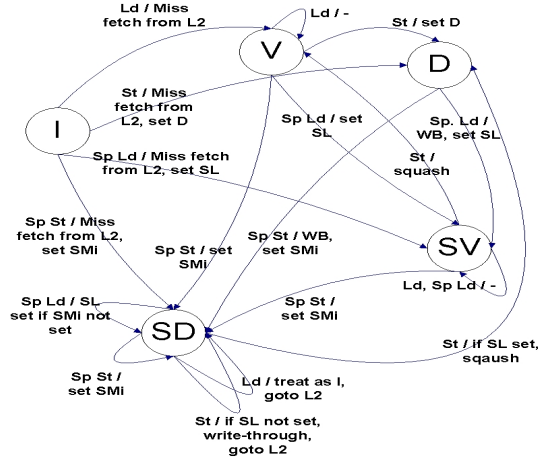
Ld / Miss fetch from L2

Ld / -

St / set D

V

D

St / Miss fetch from L2, set D

I

Sp Ld / set SL

Sp. Ld / WB, set SL

St / squash

Sp Ld / Miss fetch from L2, set SL

Sp St / Miss fetch from L2, set SMi

Sp St / set SMi

Sp St / WB, set SMi

SV

Ld, Sp Ld / -

Sp St / set SMi

Sp Ld / SL set if SMi not set

SD

St / if SL set, sqaush

Sp St / set SMi

Ld / treat as I, goto L2

St / if SL not set, write-through, goto L2